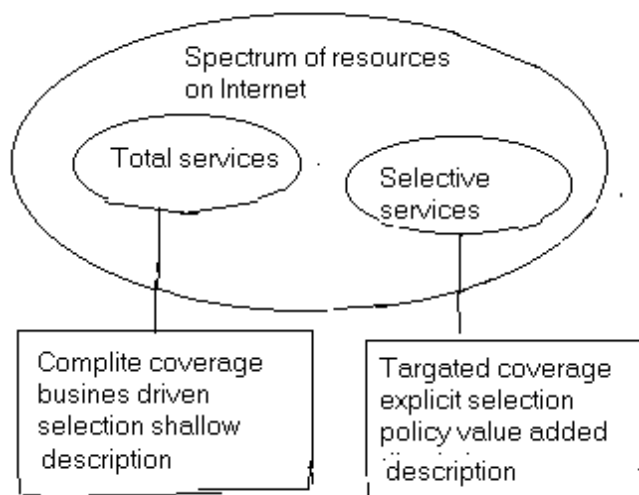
Spectrum of resources on Internet

Total services

Selective services

Complite coverage busines driven selection shallow description

Targated coverage explicit selection policy value added description